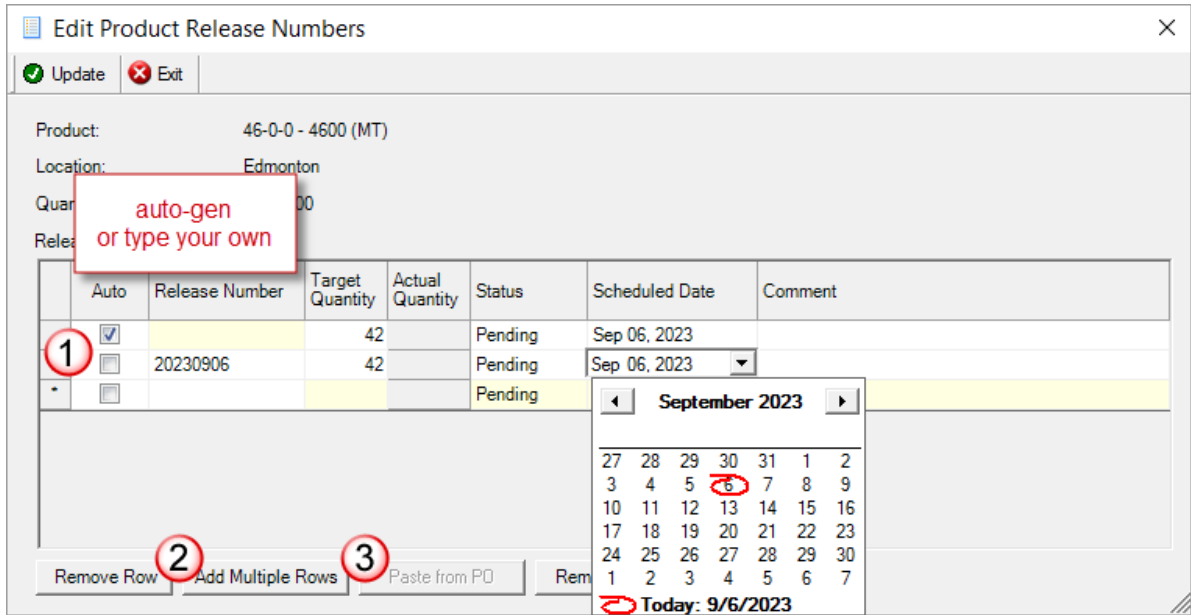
Edit Product Release Numbers

Update Exit

Product: 46-0-0 - 4600 (MT)

Location: Edmonton

Quan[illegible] 00

Relea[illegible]

auto-gen
or type your own

| | Auto | Release Number | Target Quantity | Actual Quantity | Status | Scheduled Date | Comment |
|---|---|---|---|---|---|---|---|
| | ☑ | | 42 | | Pending | Sep 06, 2023 | |
| | ☐ | 20230906 | 42 | | Pending | Sep 06, 2023 | |
| * | ☐ | | | | Pending | | |

1

September 2023

| | | | | | | |
|---|---|---|---|---|---|---|
| 27 | 28 | 29 | 30 | 31 | 1 | 2 |
| 3 | 4 | 5 | 6 | 7 | 8 | 9 |
| 10 | 11 | 12 | 13 | 14 | 15 | 16 |
| 17 | 18 | 19 | 20 | 21 | 22 | 23 |
| 24 | 25 | 26 | 27 | 28 | 29 | 30 |
| 1 | 2 | 3 | 4 | 5 | 6 | 7 |

Today: 9/6/2023

Remove Row 2 Add Multiple Rows 3 Paste from PO Rem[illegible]